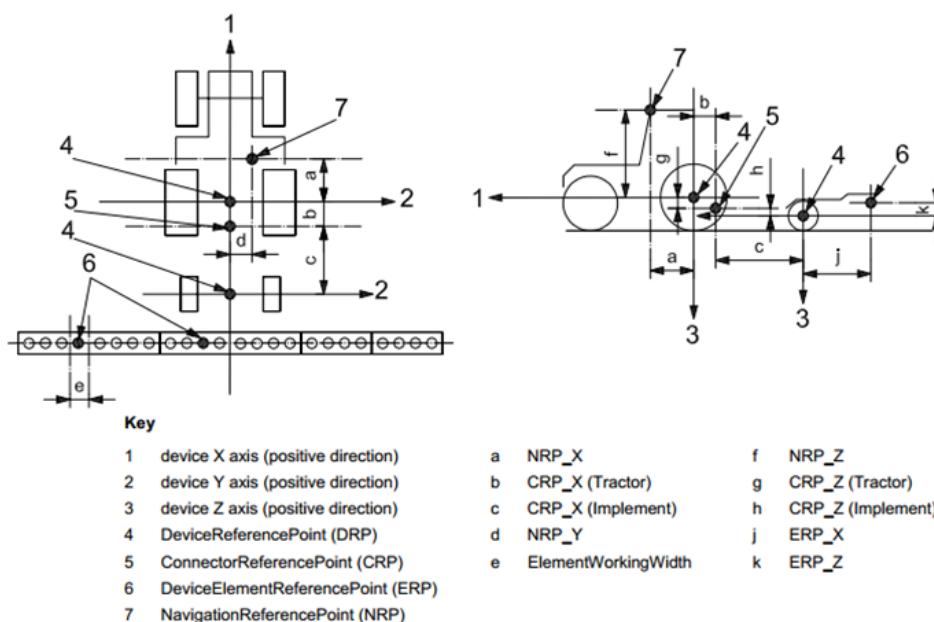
1
7
4
a
2
5
b
d
4
c
2
6
e

7
b
4
5
f
g
h
4
6
1
k
a
c
j
3
3

Key

1 device X axis (positive direction)
2 device Y axis (positive direction)
3 device Z axis (positive direction)
4 DeviceReferencePoint (DRP)
5 ConnectorReferencePoint (CRP)
6 DeviceElementReferencePoint (ERP)
7 NavigationReferencePoint (NRP)

a NRP_X
b CRP_X (Tractor)
c CRP_X (Implement)
d NRP_Y
e ElementWorkingWidth

f NRP_Z
g CRP_Z (Tractor)
h CRP_Z (Implement)
j ERP_X
k ERP_Z